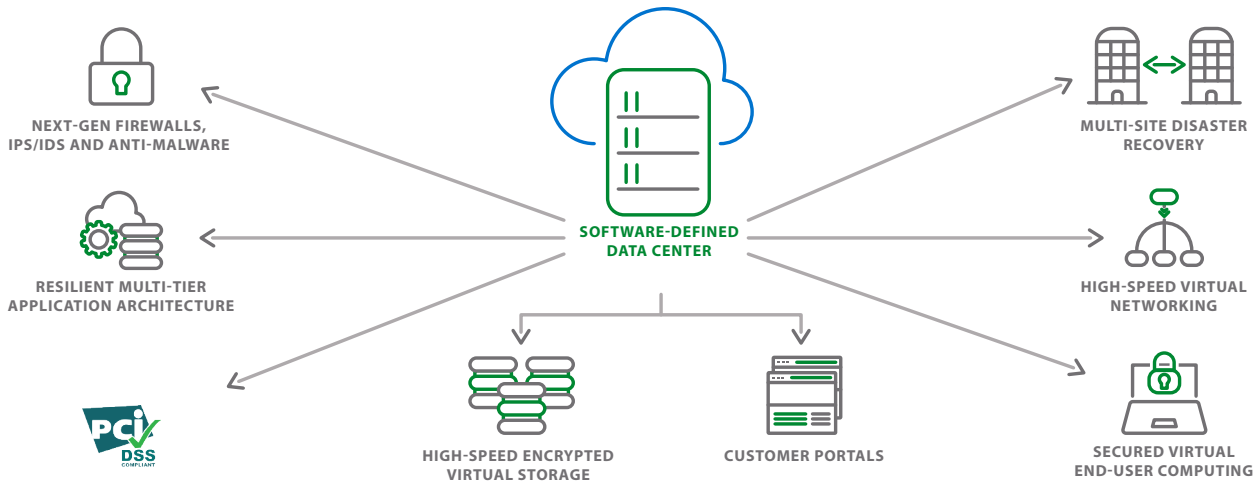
SOFTWARE-DEFINED DATA CENTER

NEXT-GEN FIREWALLS, IPS/IDS AND ANTI-MALWARE

RESILIENT MULTI-TIER APPLICATION ARCHITECTURE

PCI DSS COMPLIANT

HIGH-SPEED ENCRYPTED VIRTUAL STORAGE

CUSTOMER PORTALS

MULTI-SITE DISASTER RECOVERY

HIGH-SPEED VIRTUAL NETWORKING

SECURED VIRTUAL END-USER COMPUTING